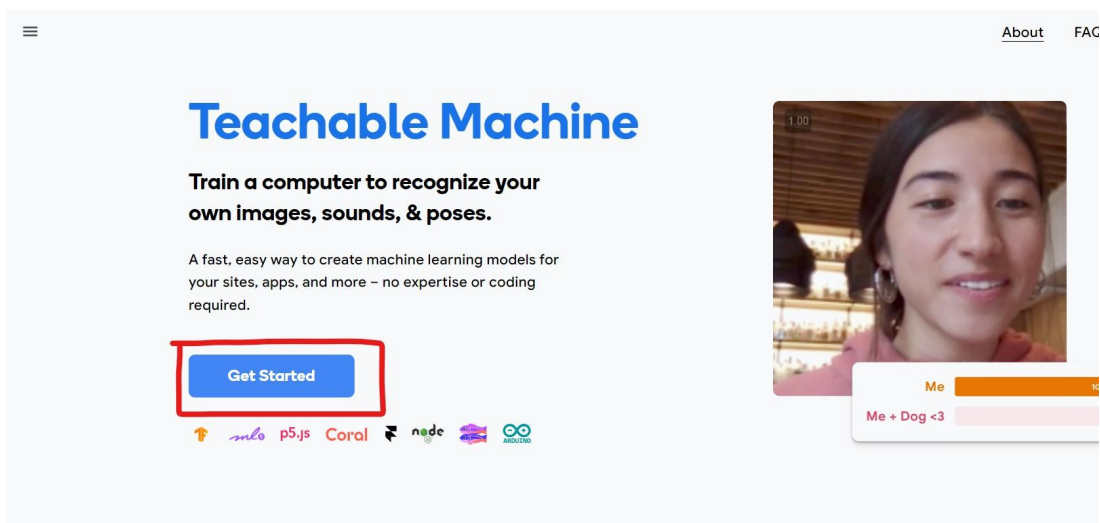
About FAQ

Teachable Machine

Train a computer to recognize your own images, sounds, & poses.

A fast, easy way to create machine learning models for your sites, apps, and more – no expertise or coding required.

Get Started

ml5 p5.js Coral node ARDUINO

1.00

Me 10

Me + Dog <3